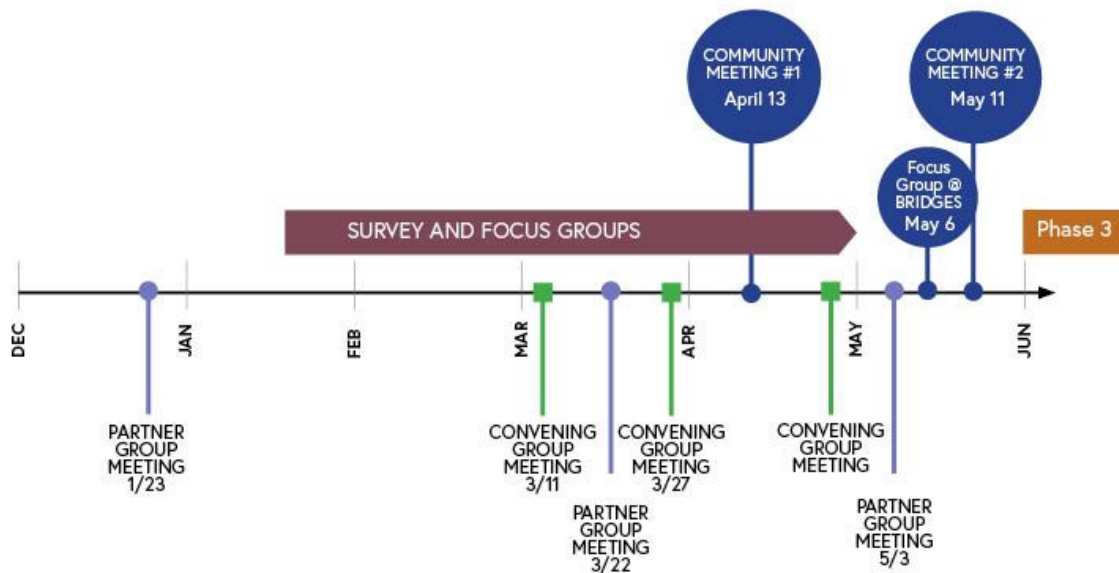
COMMUNITY MEETING #1
April 13

COMMUNITY MEETING #2
May 11

Focus Group @ BRIDGES
May 6

SURVEY AND FOCUS GROUPS

Phase 3

DEC

JAN

FEB

MAR

APR

MAY

JUN

PARTNER GROUP MEETING
1/23

CONVENING GROUP MEETING
3/11

PARTNER GROUP MEETING
3/22

CONVENING GROUP MEETING
3/27

CONVENING GROUP MEETING

PARTNER GROUP MEETING
5/3